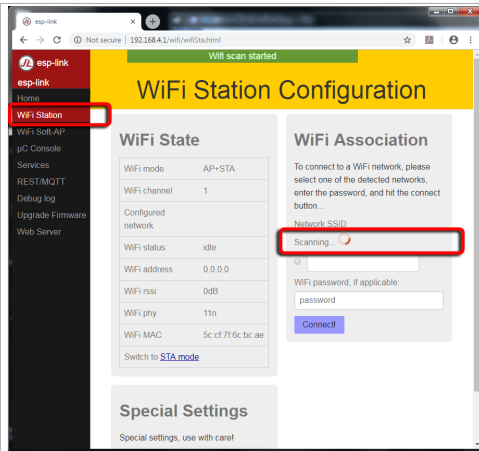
esp-link

Not secure | 192.168.4.1/wifi/wifiSta.html

esp-link

esp-link

Home

WiFi Station

WiFi Soft-AP

µC Console

Services

REST/MQTT

Debug log

Upgrade Firmware

Web Server

Wifi scan started

WiFi Station Configuration

WiFi State

| WiFi mode | AP+STA |
|---|---|
| WiFi channel | 1 |
| Configured network | |
| WiFi status | idle |
| WiFi address | 0.0.0.0 |
| WiFi rssi | 0dB |
| WiFi phy | 11n |
| WiFi MAC | 5c:cf:7f:6c:bc:ae |

Switch to STA mode

WiFi Association

To connect to a WiFi network, please select one of the detected networks, enter the password, and hit the connect button...

Network SSID

Scanning...

WiFi password, if applicable:

password

Connect!

Special Settings

Special settings, use with care!